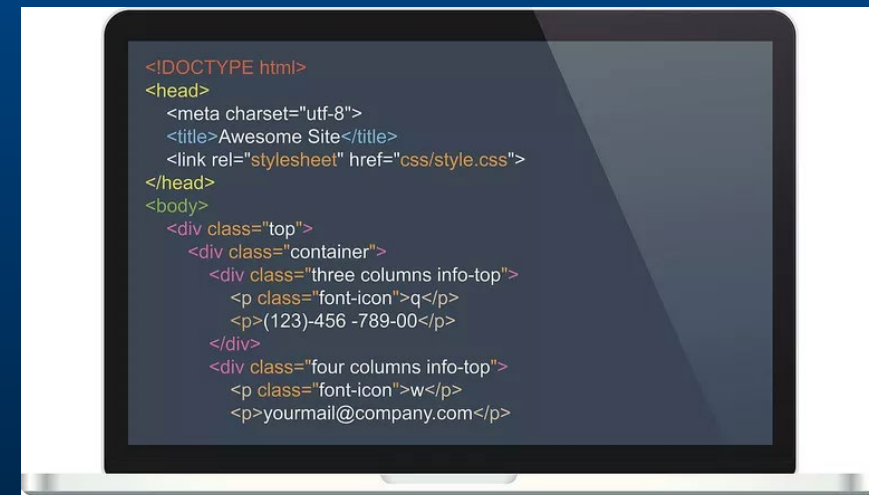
<!DOCTYPE html>
<head>
<meta charset="utf-8">
<title>Awesome Site</title>
<link rel="stylesheet" href="css/style.css">
</head>
<body>
<div class="top">
<div class="container">
<div class="three columns info-top">
<p class="font-icon">q</p>
<p>(123)-456 -789-00</p>
</div>
<div class="four columns info-top">
<p class="font-icon">w</p>
<p>yourmail@company.com</p>